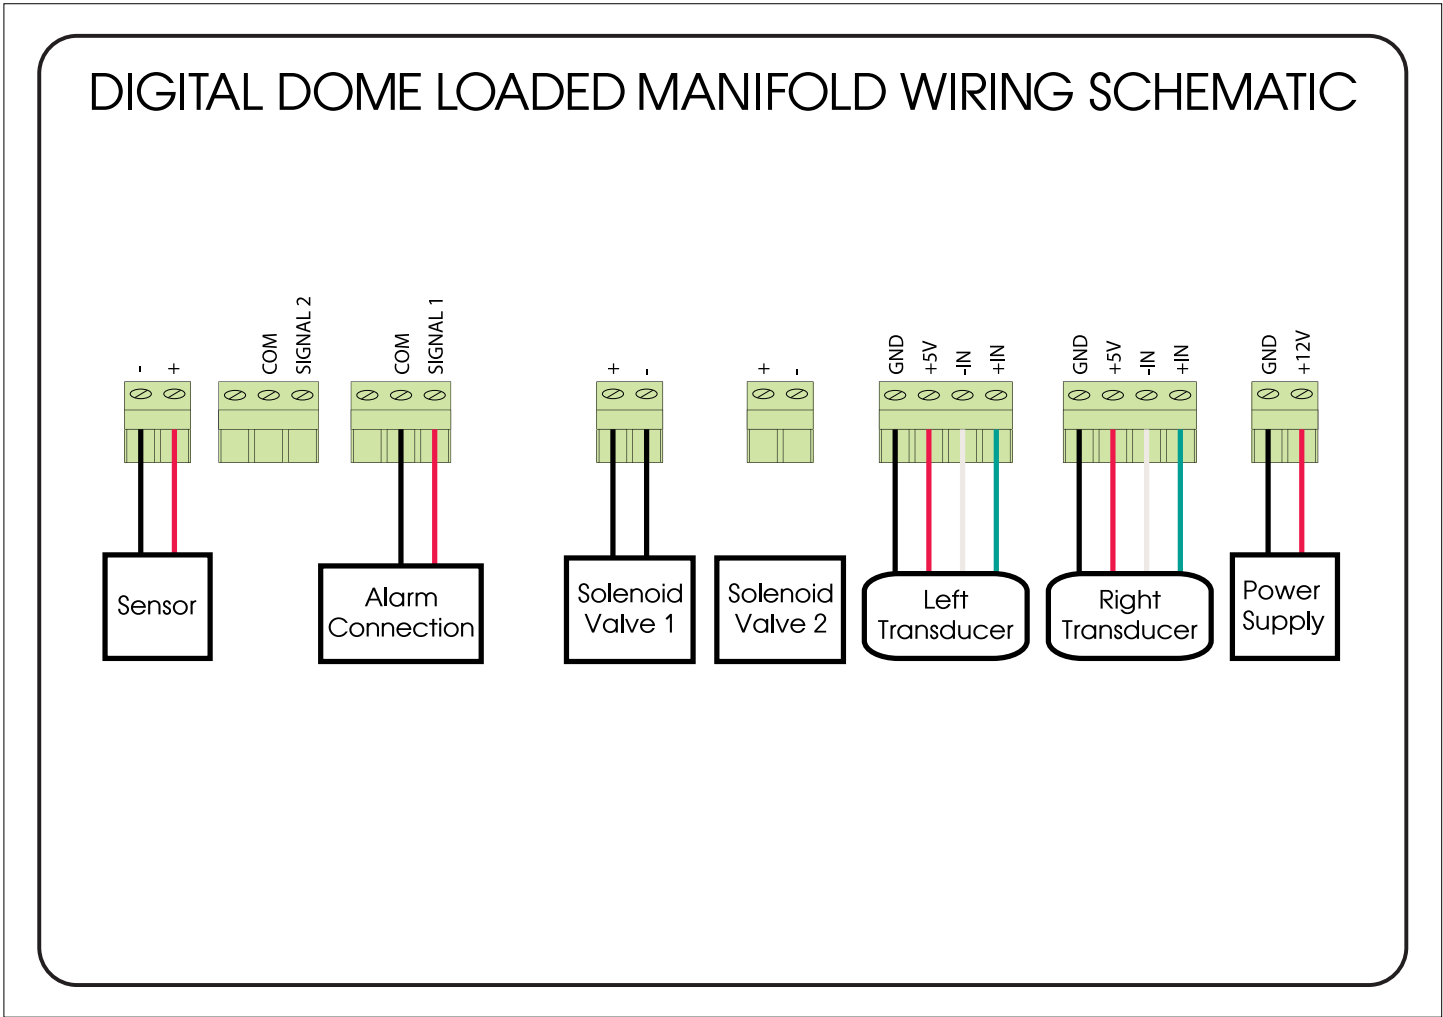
DIGITAL DOME LOADED MANIFOLD WIRING SCHEMATIC

- +

COM SIGNAL 2

COM SIGNAL 1

+ -

+ -

GND +5V -IN +IN

GND +5V -IN +IN

GND +12V

Sensor

Alarm Connection

Solenoid Valve 1

Solenoid Valve 2

Left Transducer

Right Transducer

Power Supply